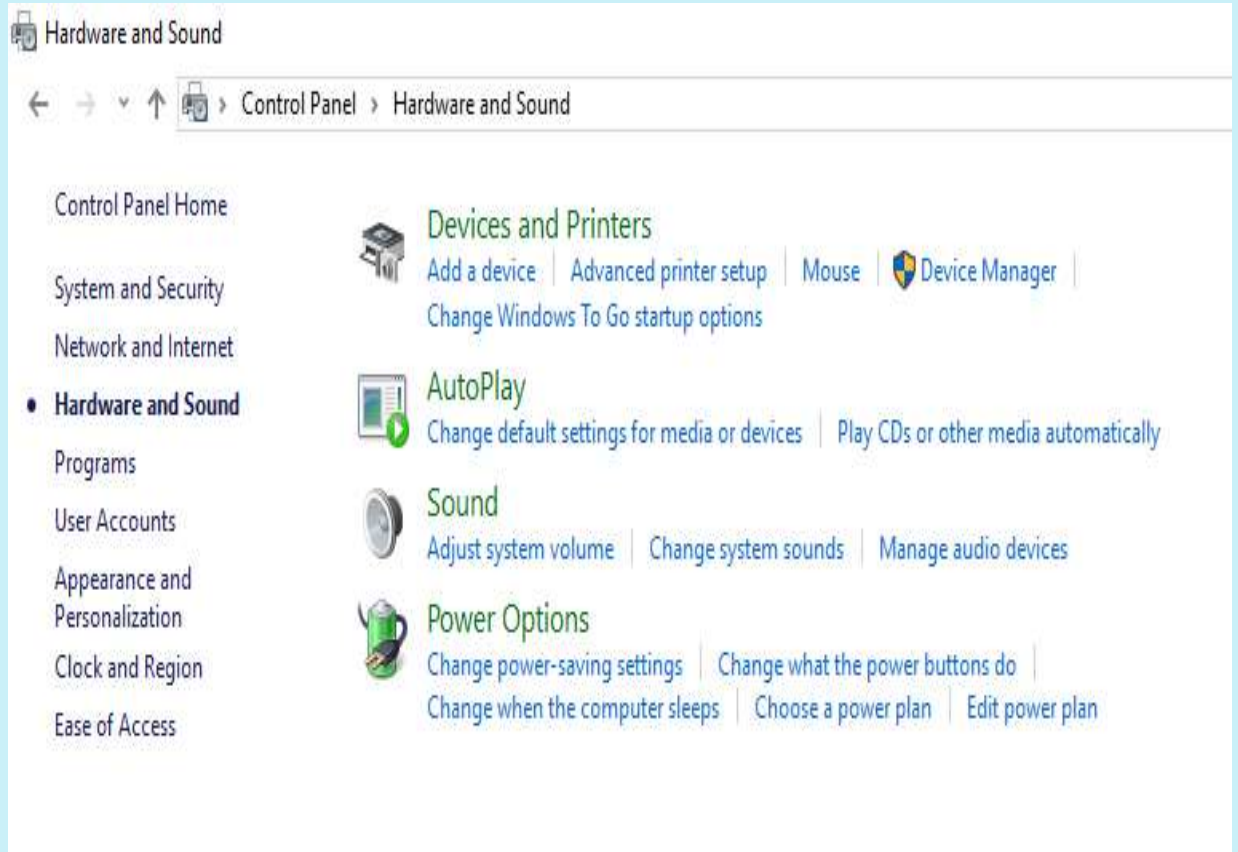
Hardware and Sound

Control Panel › Hardware and Sound

Control Panel Home

System and Security

Network and Internet

• Hardware and Sound

Programs

User Accounts

Appearance and Personalization

Clock and Region

Ease of Access

Devices and Printers
Add a device | Advanced printer setup | Mouse | Device Manager | Change Windows To Go startup options

AutoPlay
Change default settings for media or devices | Play CDs or other media automatically

Sound
Adjust system volume | Change system sounds | Manage audio devices

Power Options
Change power-saving settings | Change what the power buttons do | Change when the computer sleeps | Choose a power plan | Edit power plan